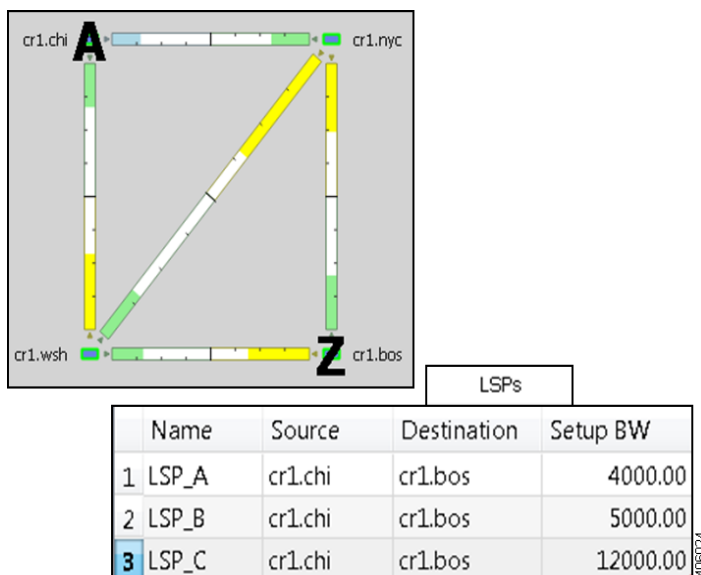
cr1.chi
A
cr1.nyc
cr1.wsh
Z
cr1.bos

LSPs

| | Name | Source | Destination | Setup BW |
|---|---|---|---|---|
| 1 | LSP_A | cr1.chi | cr1.bos | 4000.00 |
| 2 | LSP_B | cr1.chi | cr1.bos | 5000.00 |
| 3 | LSP_C | cr1.chi | cr1.bos | 12000.00 |

g060024